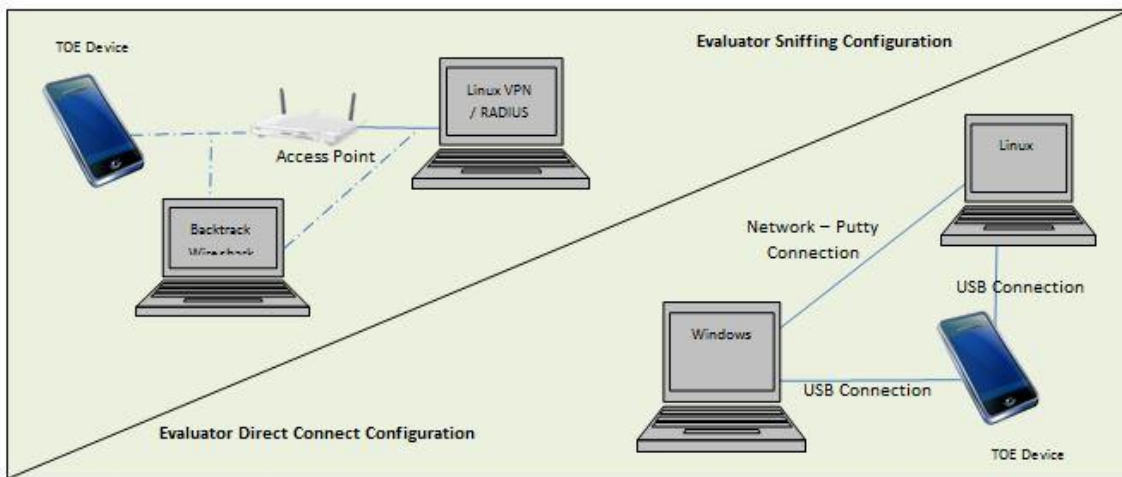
TOE Device

Evaluator Sniffing Configuration

Linux VPN / RADIUS

Access Point

Backtrack Wireshark

Linux

Network – Putty Connection

USB Connection

Windows

USB Connection

Evaluator Direct Connect Configuration

TOE Device